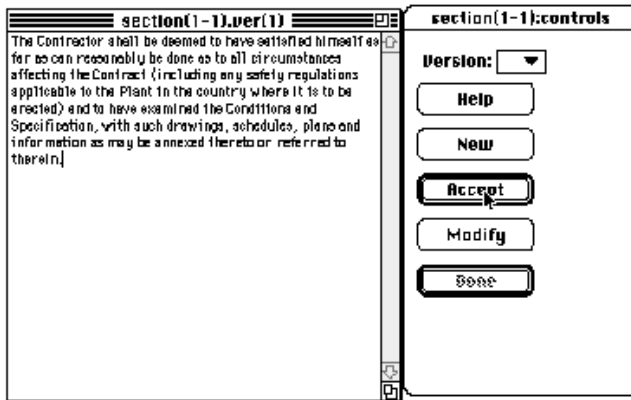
section(1-1).ver(1)

The Contractor shall be deemed to have satisfied himself as far as can reasonably be done as to all circumstances affecting the Contract (including any safety regulations applicable to the Plant in the country where it is to be erected) and to have examined the Conditions and Specification, with such drawings, schedules, plans and information as may be annexed thereto or referred to therein.

section(1-1):controls

Version:

Help

New

Accept

Modify

Done